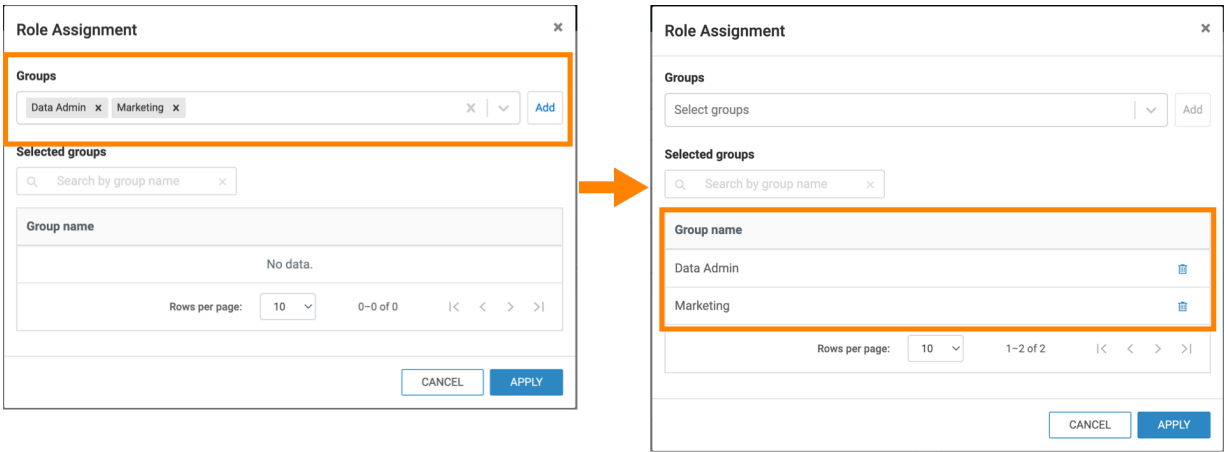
Role Assignment
×

Groups

Data Admin × Marketing ×
×
Add

Selected groups

Search by group name ×

| Group name |
|---|
| No data. |

Rows per page: 10 0–0 of 0

CANCEL APPLY

Role Assignment
×

Groups

Select groups
Add

Selected groups

Search by group name ×

| Group name |
|---|
| Data Admin |
| Marketing |

Rows per page: 10 1–2 of 2

CANCEL APPLY